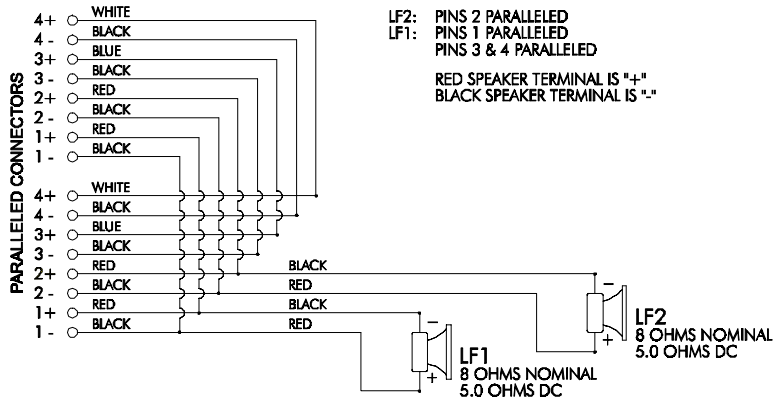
PARALLELED CONNECTORS

4+ WHITE
4- BLACK
3+ BLUE
3- BLACK
2+ RED
2- BLACK
1+ RED
1- BLACK

4+ WHITE
4- BLACK
3+ BLUE
3- BLACK
2+ RED
2- BLACK
1+ RED
1- BLACK

LF2: PINS 2 PARALLELED
LF1: PINS 1 PARALLELED
PINS 3 & 4 PARALLELED

RED SPEAKER TERMINAL IS "+"
BLACK SPEAKER TERMINAL IS "-"

BLACK
RED
BLACK
RED

-
+
LF2
8 OHMS NOMINAL
5.0 OHMS DC

-
+
LF1
8 OHMS NOMINAL
5.0 OHMS DC